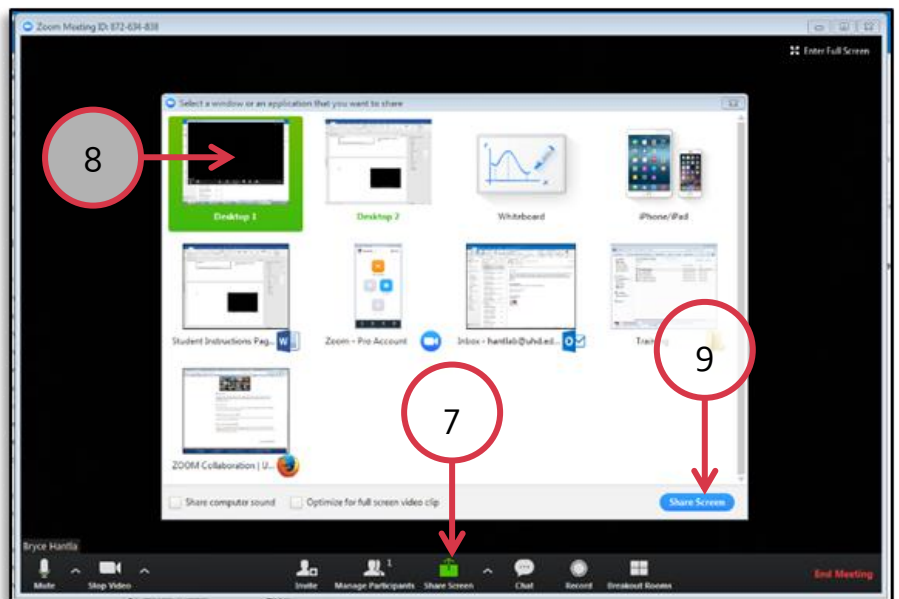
Zoom Meeting ID: 872-634-838

Enter Full Screen

Select a window or an application that you want to share

8

Desktop 1

Desktop 2

Whiteboard

iPhone/iPad

Student Instructions Pag...

Zoom - Pro Account

Inbox - hantlab@uhd.ed...

Trai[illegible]

9

7

ZOOM Collaboration | U...

Share computer sound

Optimize for full screen video clip

Share Screen

Bryce Hantla

Mute

Stop Video

Invite

Manage Participants 1

Share Screen

Chat

Record

Breakout Rooms

End Meeting